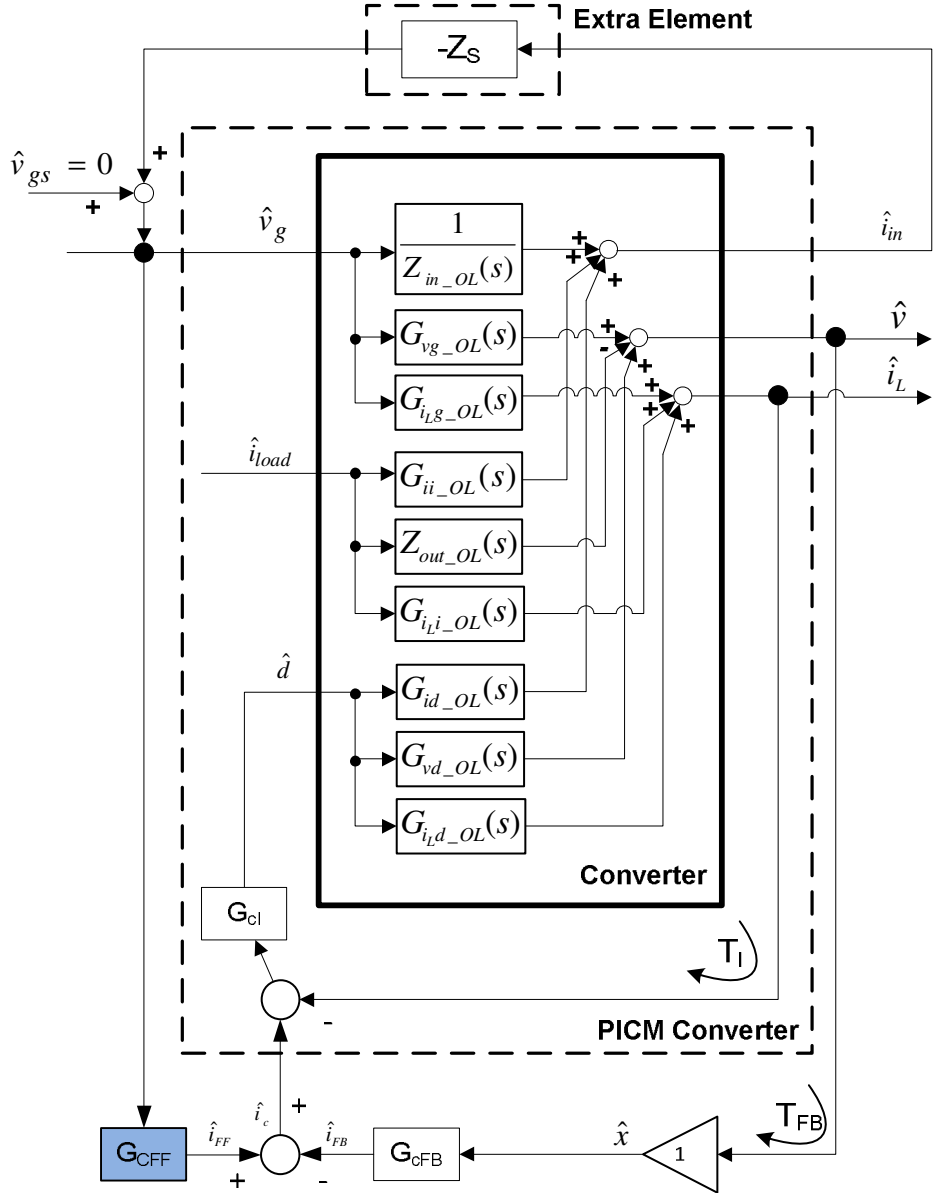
Extra Element

$-Z_S$

$\hat{v}_{gs} = 0$

+

+

$\hat{v}_g$

$\frac{1}{Z_{in\_OL}(s)}$

+
+
+

$\hat{i}_{in}$

$G_{vg\_OL}(s)$

+
-
+

$\hat{v}$

$G_{i_Lg\_OL}(s)$

+
+
+

$\hat{i}_L$

$\hat{i}_{load}$

$G_{ii\_OL}(s)$

$Z_{out\_OL}(s)$

$G_{i_Li\_OL}(s)$

$\hat{d}$

$G_{id\_OL}(s)$

$G_{vd\_OL}(s)$

$G_{i_Ld\_OL}(s)$

Converter

$G_{cI}$

$T_I$

-

PICM Converter

$T_{FB}$

$G_{CFF}$

$\hat{i}_{FF}$

+

$\hat{i}_c$

+

$\hat{i}_{FB}$

-

$G_{cFB}$

$\hat{x}$

1